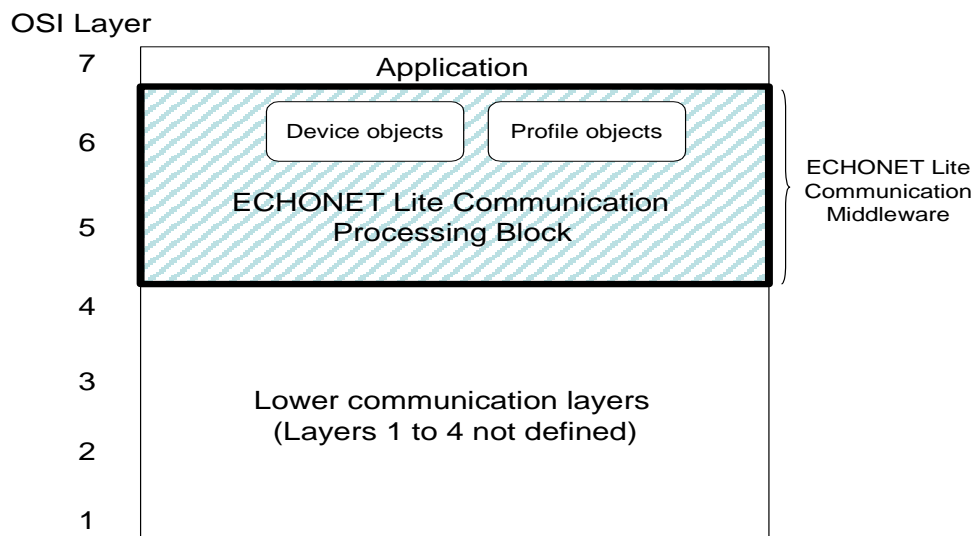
OSI Layer

7

Application

6

Device objects

Profile objects

ECHONET Lite Communication Processing Block

ECHONET Lite Communication Middleware

5

4

3

Lower communication layers (Layers 1 to 4 not defined)

2

1